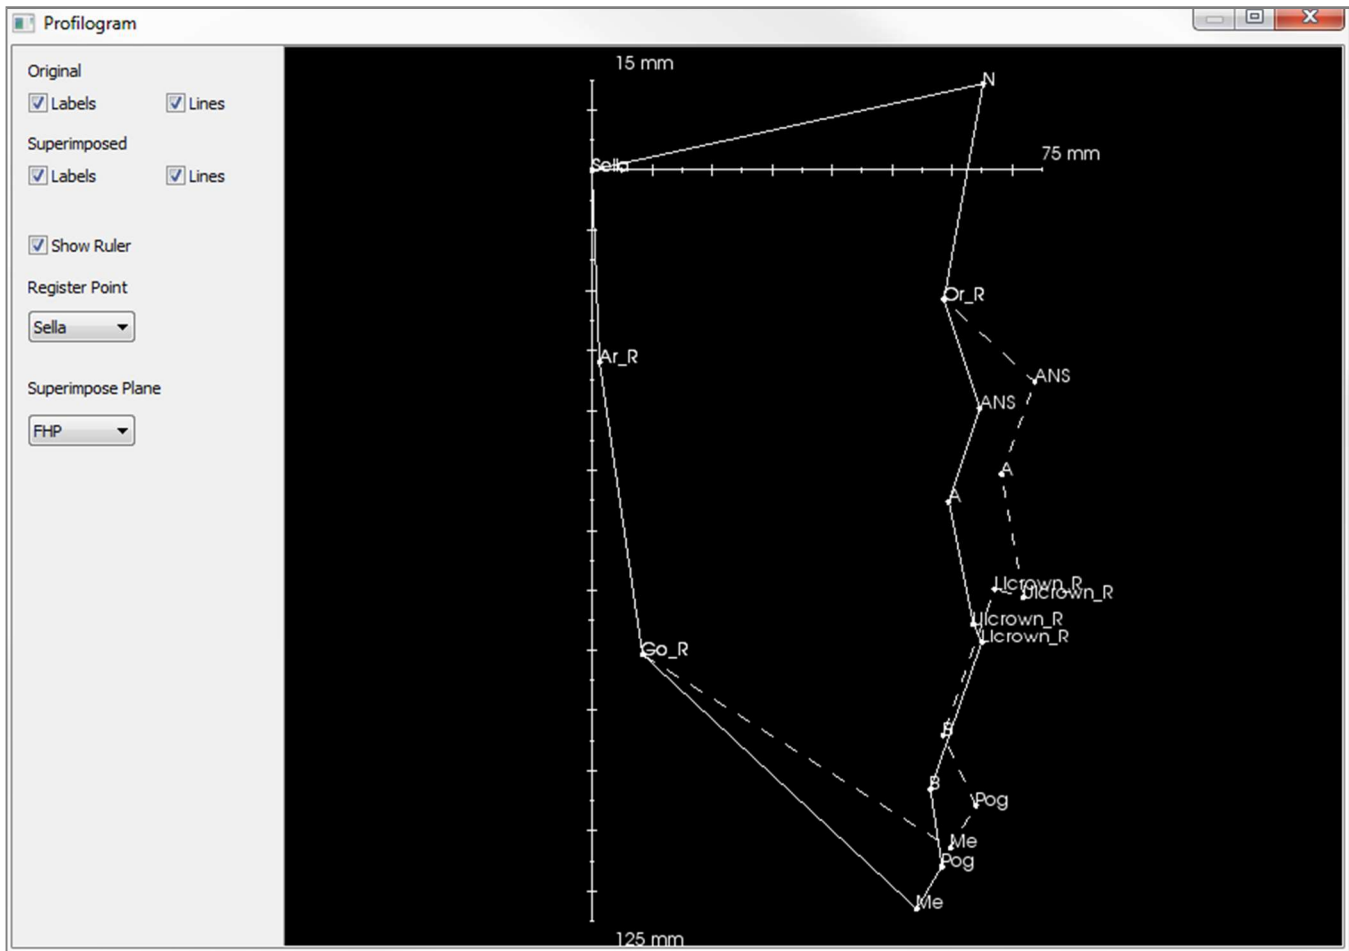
Profilogram

Original
Labels
Lines
Superimposed
Labels
Lines
Show Ruler
Register Point
Sella
Superimpose Plane
FHP

15 mm
N
Sella
75 mm
Or_R
ANS
ANS
A
A
Ar_R
Ucrown_R
Ucrown_R
Lcrown_R
Lcrown_R
Go_R
B
B
Pog
Me
Pog
Me
125 mm